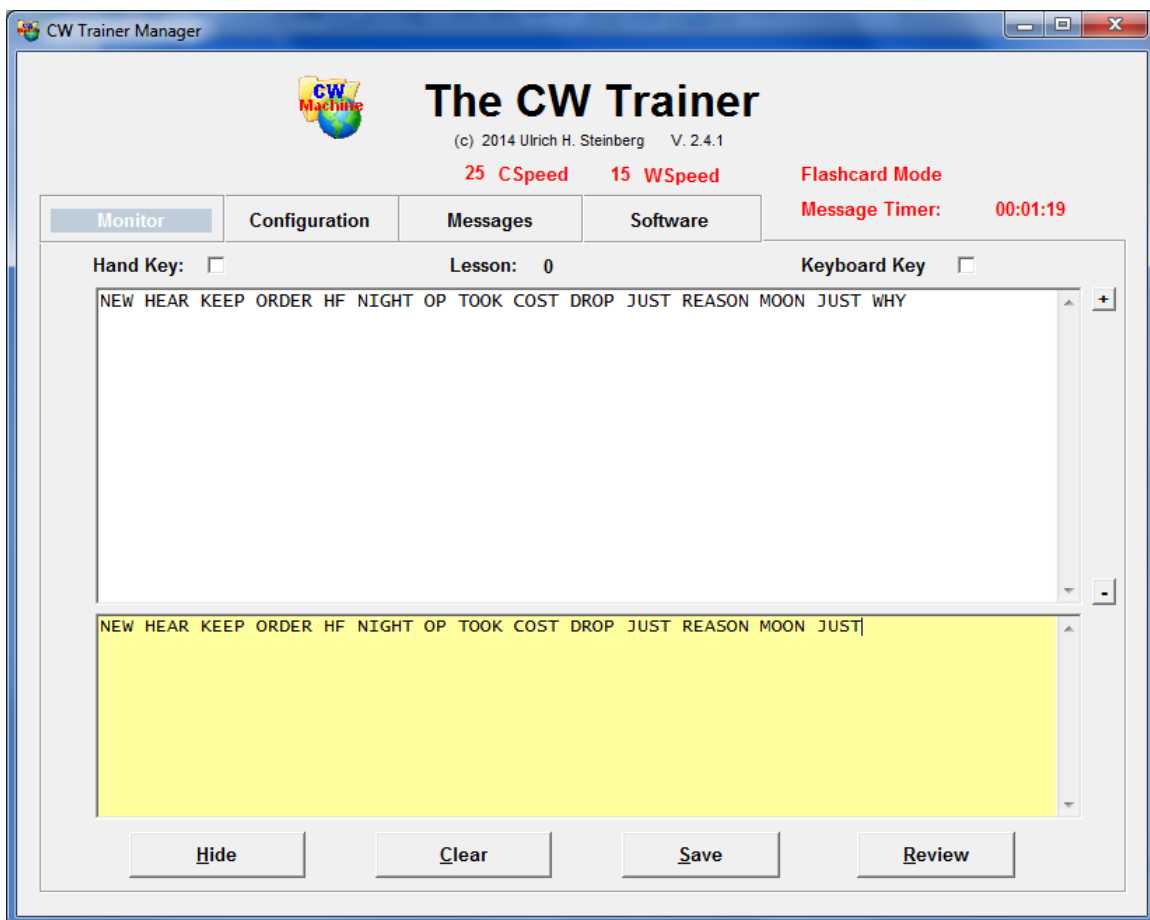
CW Trainer Manager

CW Machine

The CW Trainer

(c) 2014 Ulrich H. Steinberg V. 2.4.1

25 CSpeed 15 WSpeed

Flashcard Mode

Message Timer: 00:01:19

Monitor | Configuration | Messages | Software

Hand Key:

Lesson: 0

Keyboard Key

NEW HEAR KEEP ORDER HF NIGHT OP TOOK COST DROP JUST REASON MOON JUST WHY

+

-

NEW HEAR KEEP ORDER HF NIGHT OP TOOK COST DROP JUST REASON MOON JUST

Hide

Clear

Save

Review